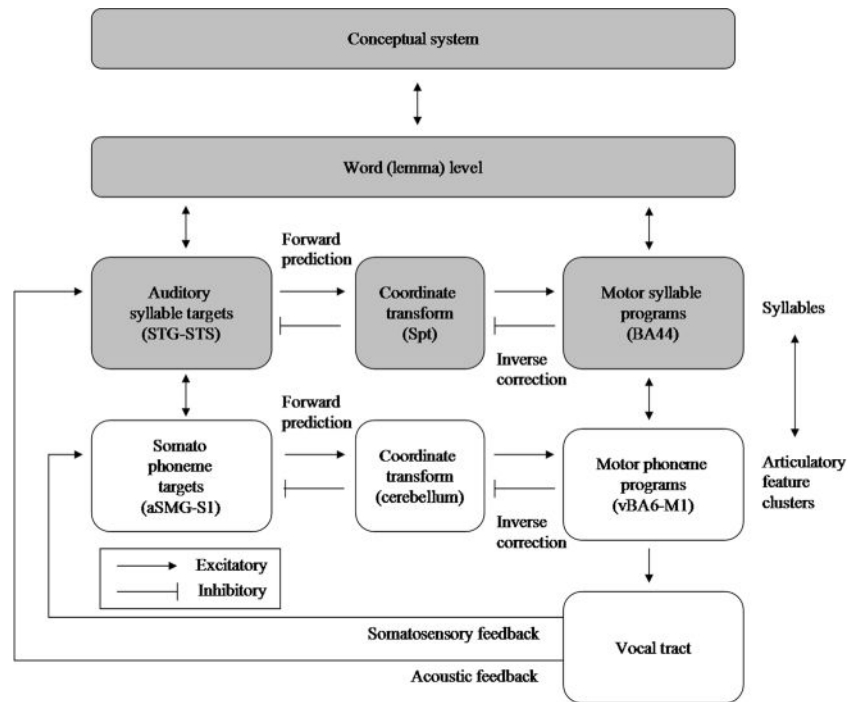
Conceptual system

Word (lemma) level

Forward prediction

Auditory syllable targets (STG-STS)

Coordinate transform (Spt)

Motor syllable programs (BA44)

Syllables

Inverse correction

Forward prediction

Somato phoneme targets (aSMG-S1)

Coordinate transform (cerebellum)

Motor phoneme programs (vBA6-M1)

Articulatory feature clusters

Inverse correction

Excitatory

Inhibitory

Somatosensory feedback

Vocal tract

Acoustic feedback